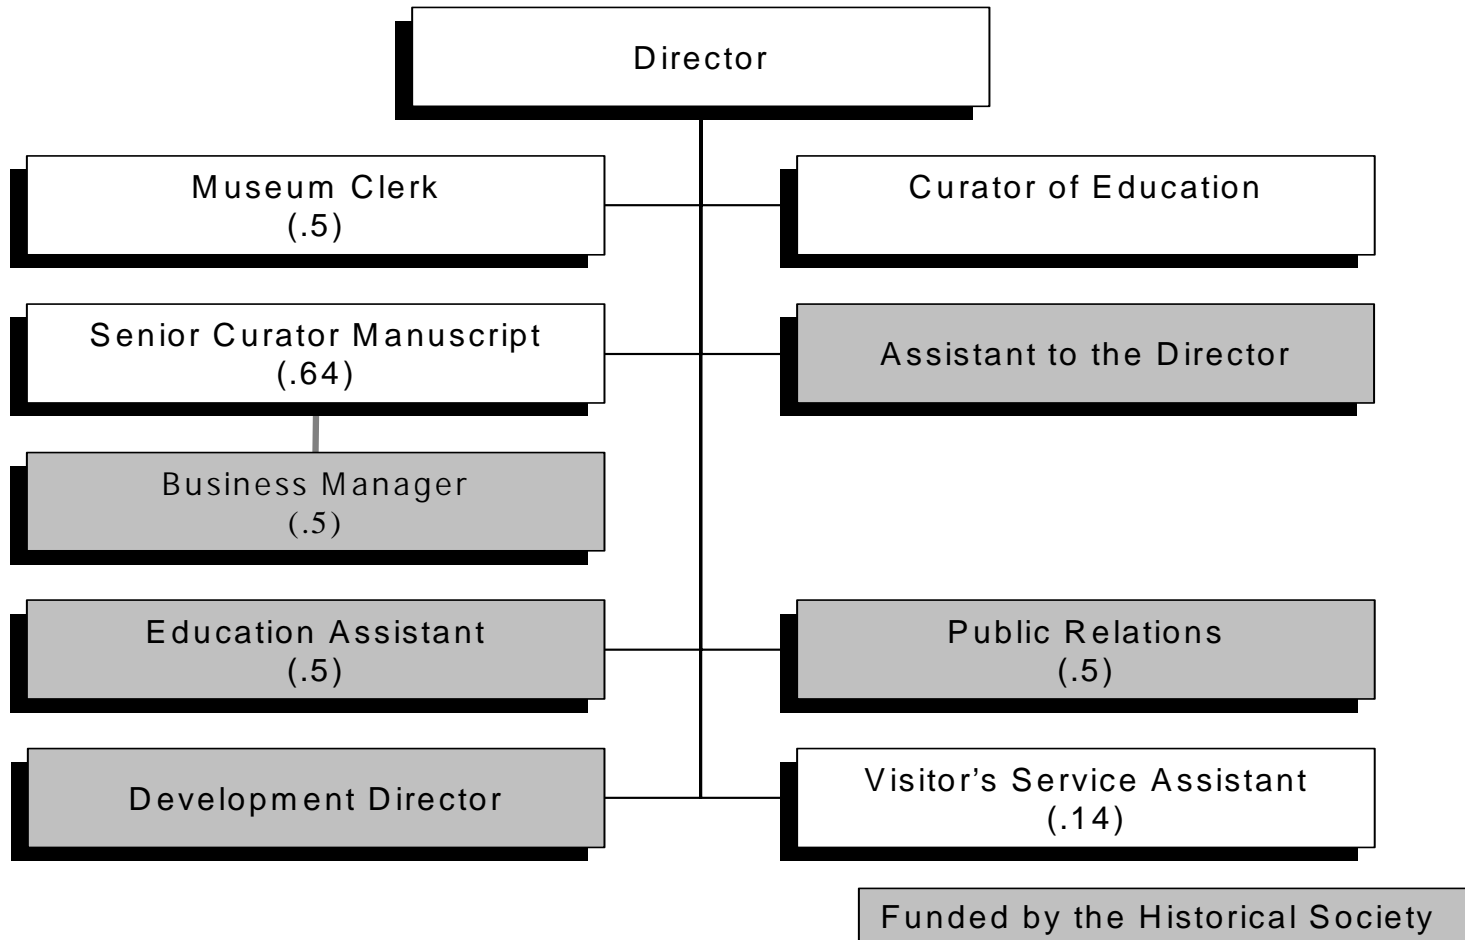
Director

Museum Clerk
(.5)

Curator of Education

Senior Curator Manuscript
(.64)

Assistant to the Director

Business Manager
(.5)

Education Assistant
(.5)

Public Relations
(.5)

Development Director

Visitor's Service Assistant
(.14)

Funded by the Historical Society